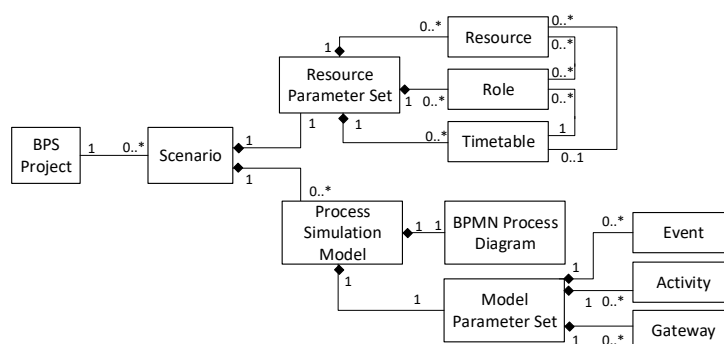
BPS Project
1
0..*
Scenario
1
1
Resource Parameter Set
1
0..*
Resource
0..*
0..*
1
0..*
Role
0..*
0..*
1
0..*
Timetable
1
0..1
0..*
Process Simulation Model
1
1
BPMN Process Diagram
1
1
Model Parameter Set
0..*
Event
1
0..*
Activity
1
0..*
Gateway